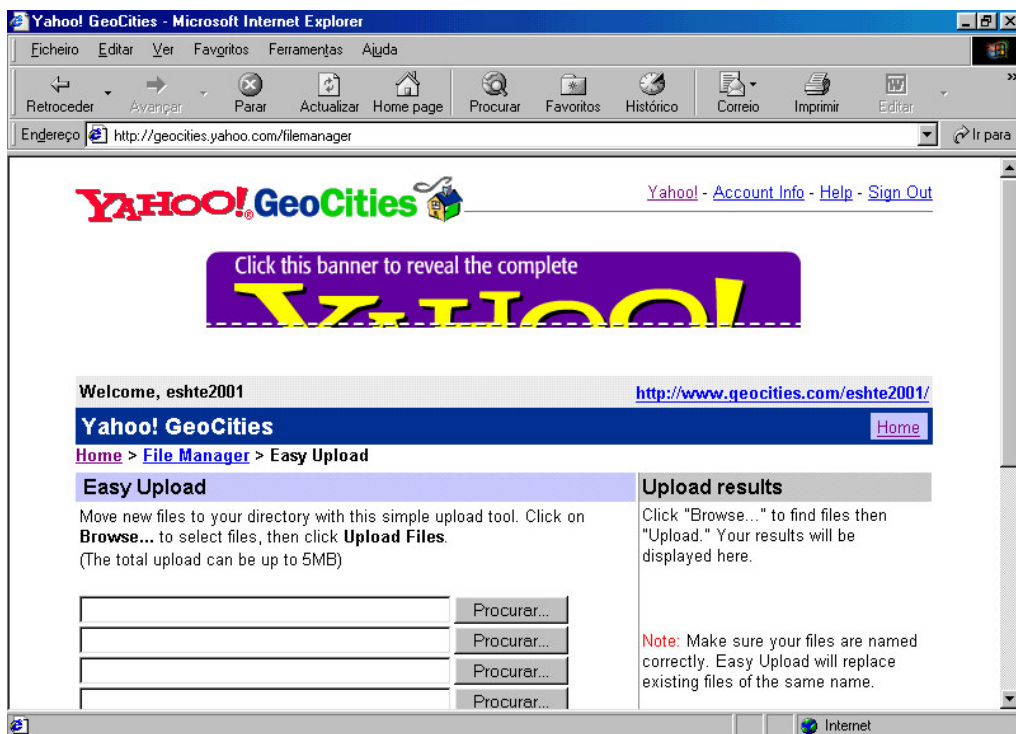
Yahoo! GeoCities - Microsoft Internet Explorer

Ficheiro Editar Ver Favoritos Ferramentas Ajuda

Retroceder Avançar Parar Actualizar Home page Procurar Favoritos Histórico Correio Imprimir Editar

Endereço http://geocities.yahoo.com/filemanager

Ir para

YAHOO! GeoCities

Yahoo! - Account Info - Help - Sign Out

Click this banner to reveal the complete

YAHOO!

Welcome, eshte2001

http://www.geocities.com/eshte2001/

Yahoo! GeoCities

Home

Home > File Manager > Easy Upload

Easy Upload

Move new files to your directory with this simple upload tool. Click on **Browse...** to select files, then click **Upload Files**.
(The total upload can be up to 5MB)

Procurar...
Procurar...
Procurar...
Procurar...

Upload results

Click "Browse..." to find files then "Upload." Your results will be displayed here.

Note: Make sure your files are named correctly. Easy Upload will replace existing files of the same name.

Internet